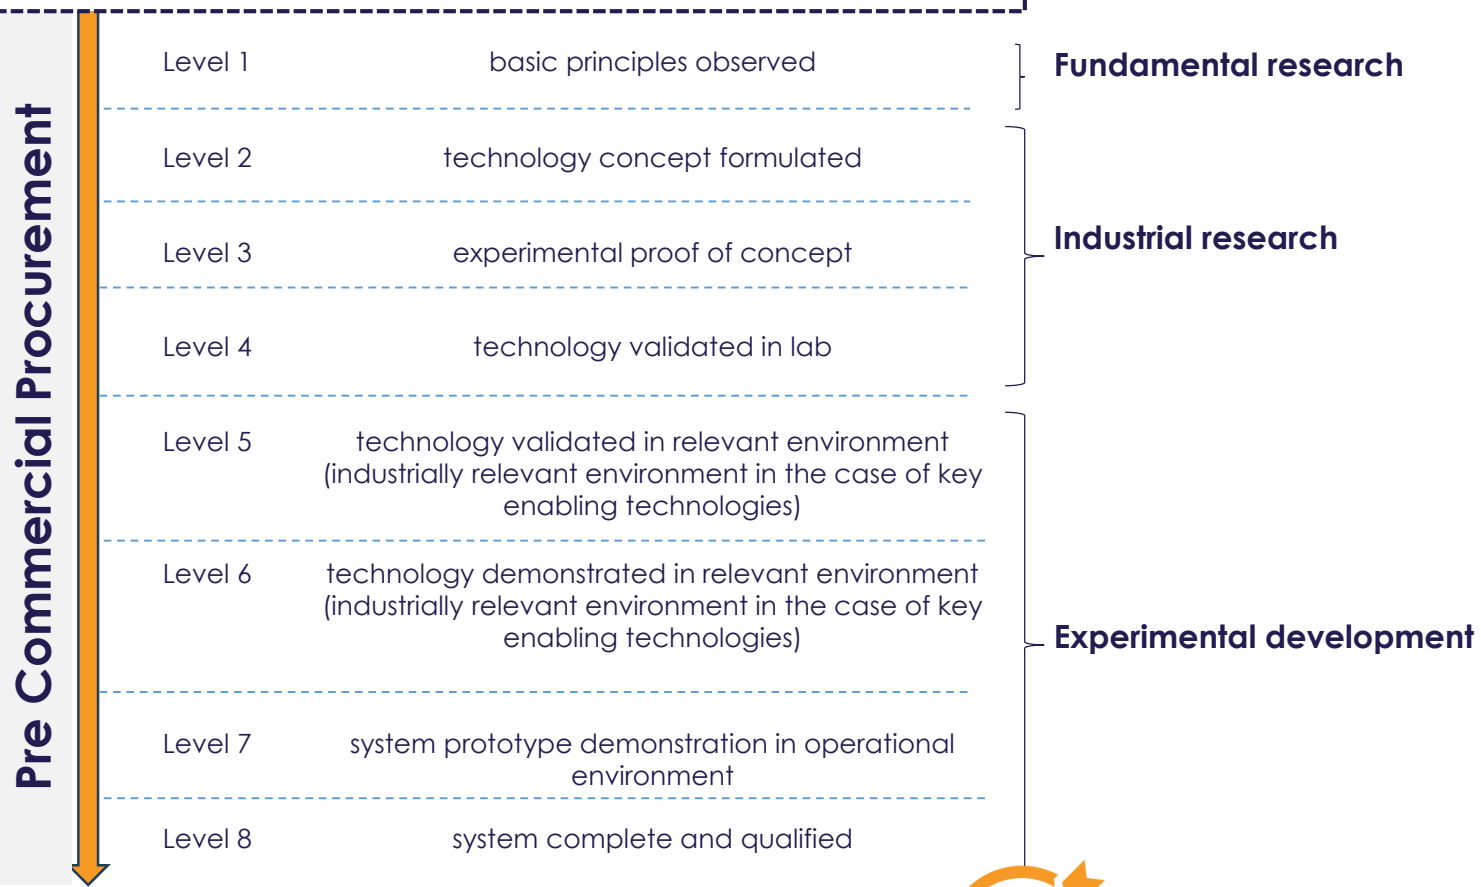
Pre Commercial Procurement

| | | |
|---|---|---|
| Level 1 | basic principles observed | Fundamental research |
| Level 2 | technology concept formulated | Industrial research |
| Level 3 | experimental proof of concept | |
| Level 4 | technology validated in lab | |
| Level 5 | technology validated in relevant environment (industrially relevant environment in the case of key enabling technologies) | Experimental development |
| Level 6 | technology demonstrated in relevant environment (industrially relevant environment in the case of key enabling technologies) | |
| Level 7 | system prototype demonstration in operational environment | |
| Level 8 | system complete and qualified | |